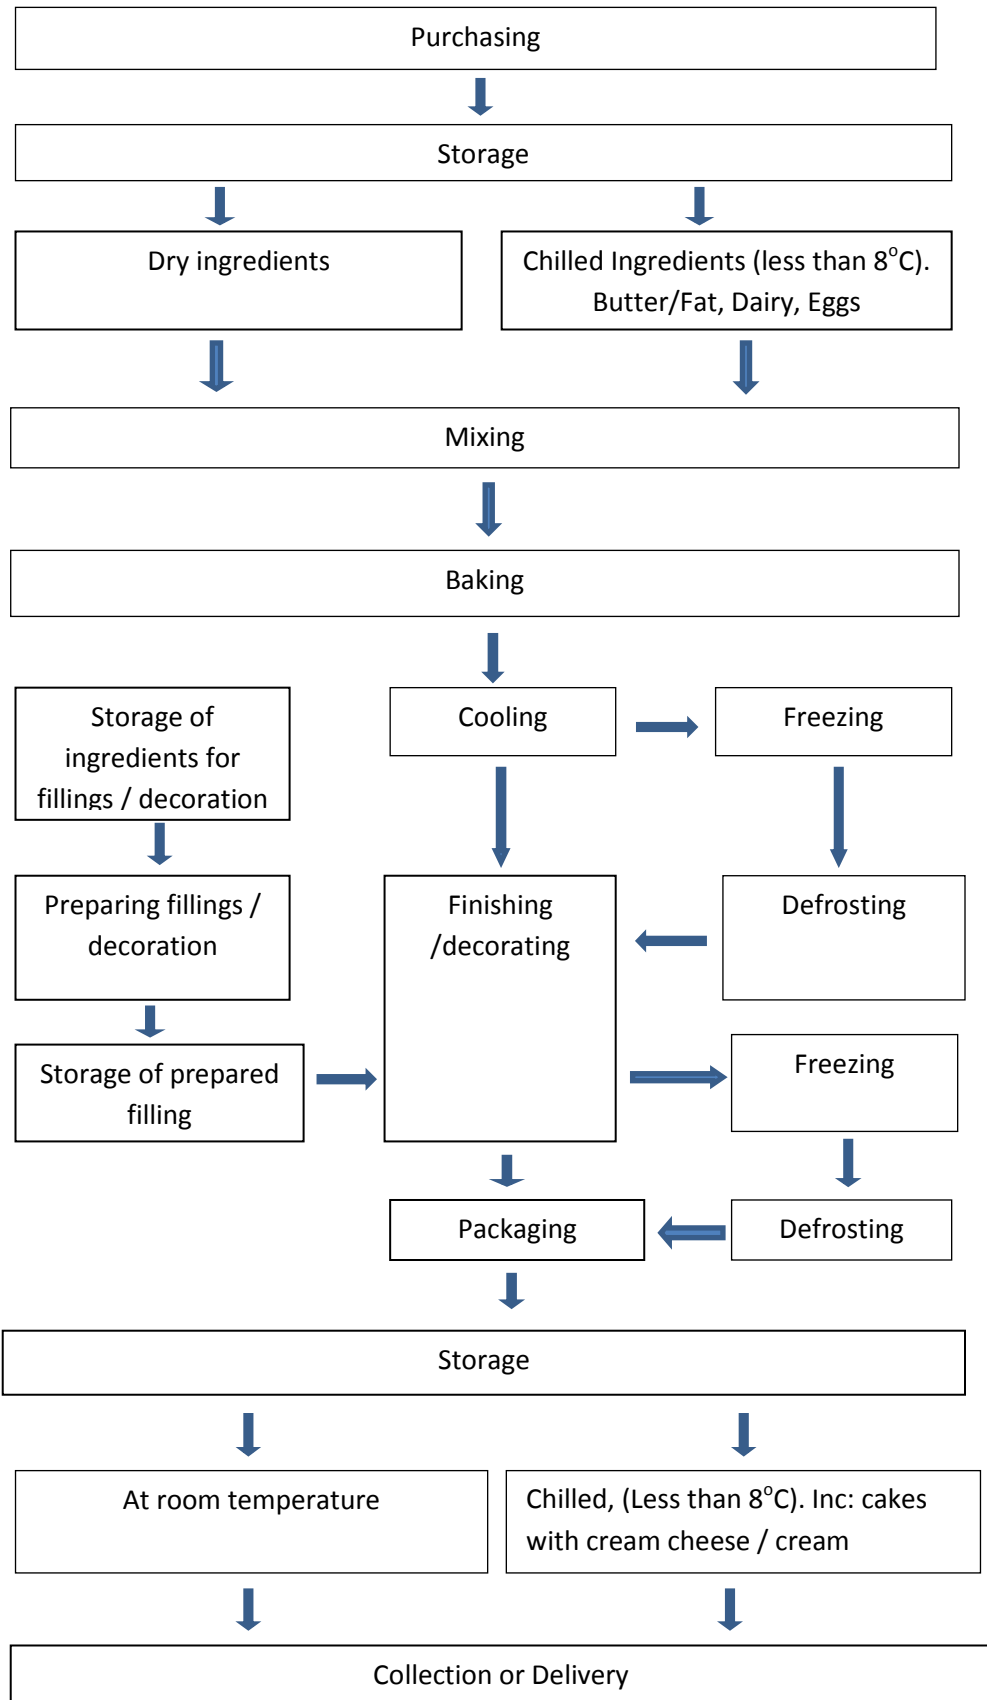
Purchasing

Storage

Dry ingredients

Chilled Ingredients (less than $8^{o}$C). Butter/Fat, Dairy, Eggs

Mixing

Baking

Storage of ingredients for fillings / decoration

Cooling

Freezing

Preparing fillings / decoration

Finishing /decorating

Defrosting

Storage of prepared filling

Freezing

Packaging

Defrosting

Storage

At room temperature

Chilled, (Less than $8^{o}$C). Inc: cakes with cream cheese / cream

Collection or Delivery